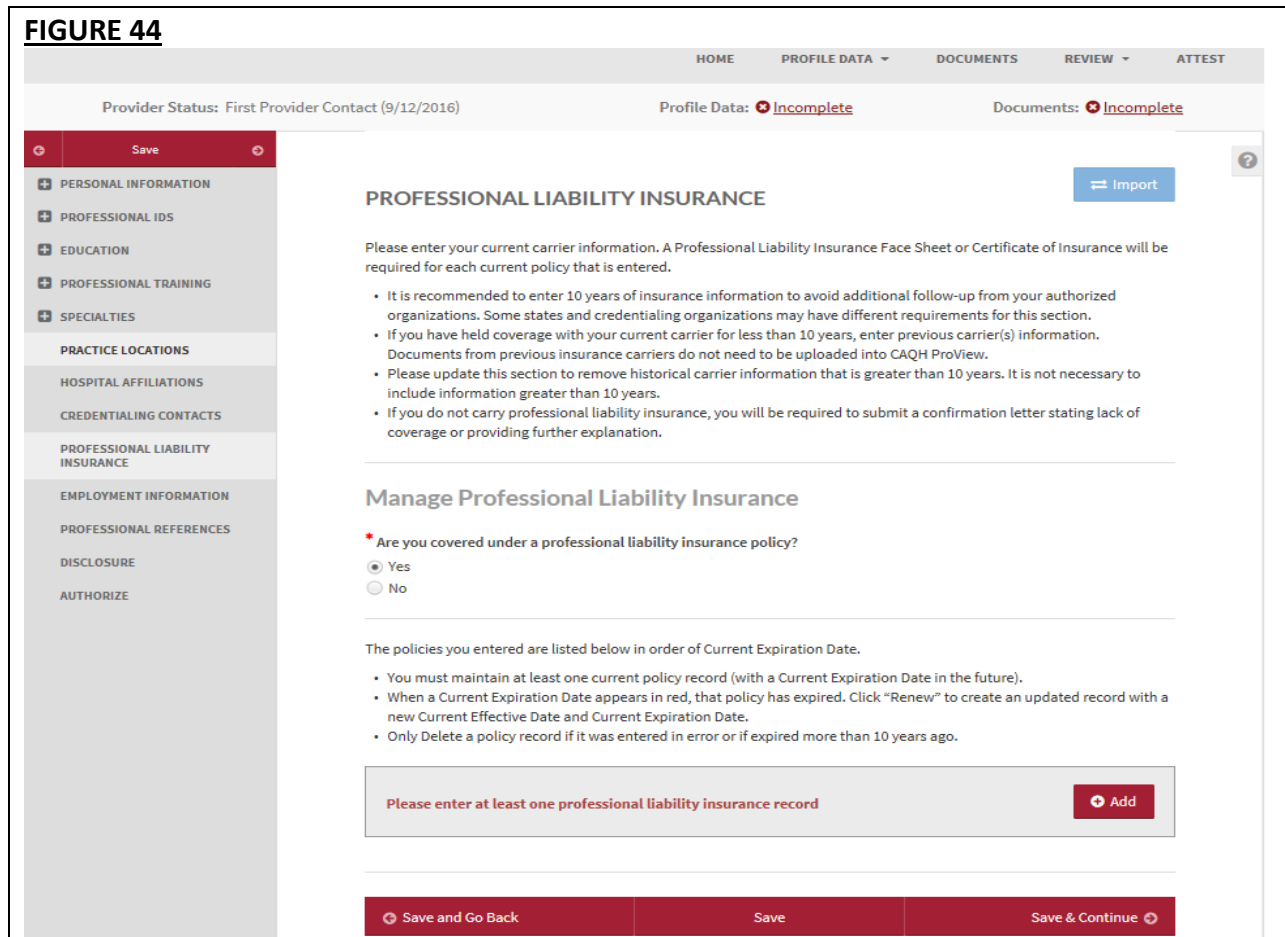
FIGURE 44

HOME   PROFILE DATA   DOCUMENTS   REVIEW   ATTEST

Provider Status: First Provider Contact (9/12/2016)   Profile Data: Incomplete   Documents: Incomplete

Save

PERSONAL INFORMATION
PROFESSIONAL IDS
EDUCATION
PROFESSIONAL TRAINING
SPECIALTIES
PRACTICE LOCATIONS
HOSPITAL AFFILIATIONS
CREDENTIALING CONTACTS
PROFESSIONAL LIABILITY INSURANCE
EMPLOYMENT INFORMATION
PROFESSIONAL REFERENCES
DISCLOSURE
AUTHORIZE

Import

PROFESSIONAL LIABILITY INSURANCE

Please enter your current carrier information. A Professional Liability Insurance Face Sheet or Certificate of Insurance will be required for each current policy that is entered.

- It is recommended to enter 10 years of insurance information to avoid additional follow-up from your authorized organizations. Some states and credentialing organizations may have different requirements for this section.
- If you have held coverage with your current carrier for less than 10 years, enter previous carrier(s) information. Documents from previous insurance carriers do not need to be uploaded into CAQH ProView.
- Please update this section to remove historical carrier information that is greater than 10 years. It is not necessary to include information greater than 10 years.
- If you do not carry professional liability insurance, you will be required to submit a confirmation letter stating lack of coverage or providing further explanation.

Manage Professional Liability Insurance

* Are you covered under a professional liability insurance policy?
Yes
No

The policies you entered are listed below in order of Current Expiration Date.

- You must maintain at least one current policy record (with a Current Expiration Date in the future).
- When a Current Expiration Date appears in red, that policy has expired. Click "Renew" to create an updated record with a new Current Effective Date and Current Expiration Date.
- Only Delete a policy record if it was entered in error or if expired more than 10 years ago.

Please enter at least one professional liability insurance record   Add

Save and Go Back   Save   Save & Continue